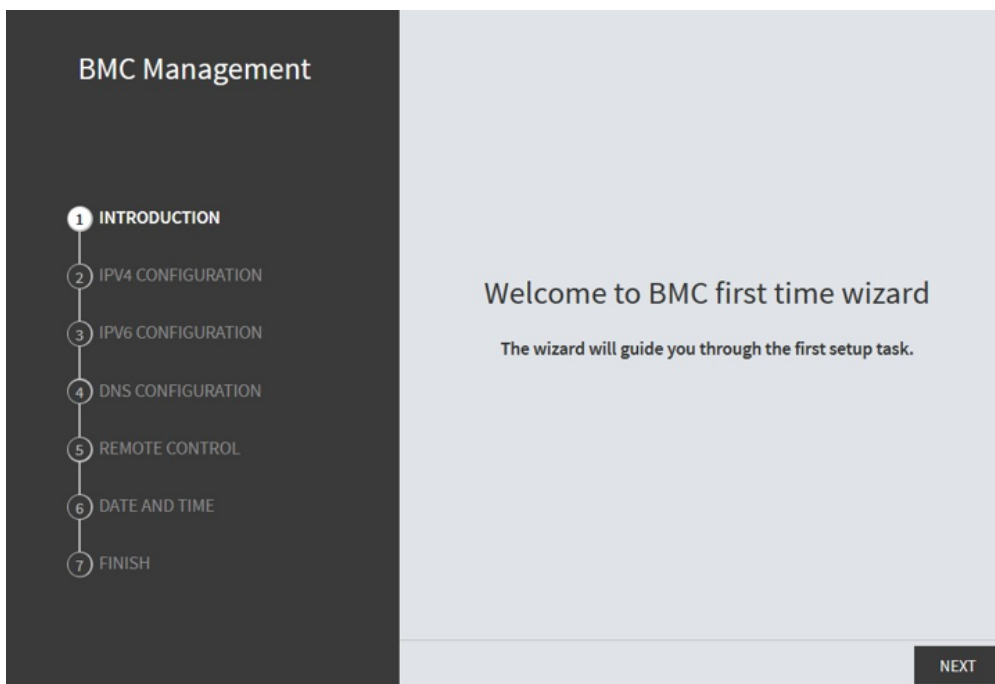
BMC Management

1 INTRODUCTION
2 IPV4 CONFIGURATION
3 IPV6 CONFIGURATION
4 DNS CONFIGURATION
5 REMOTE CONTROL
6 DATE AND TIME
7 FINISH

Welcome to BMC first time wizard

The wizard will guide you through the first setup task.

NEXT